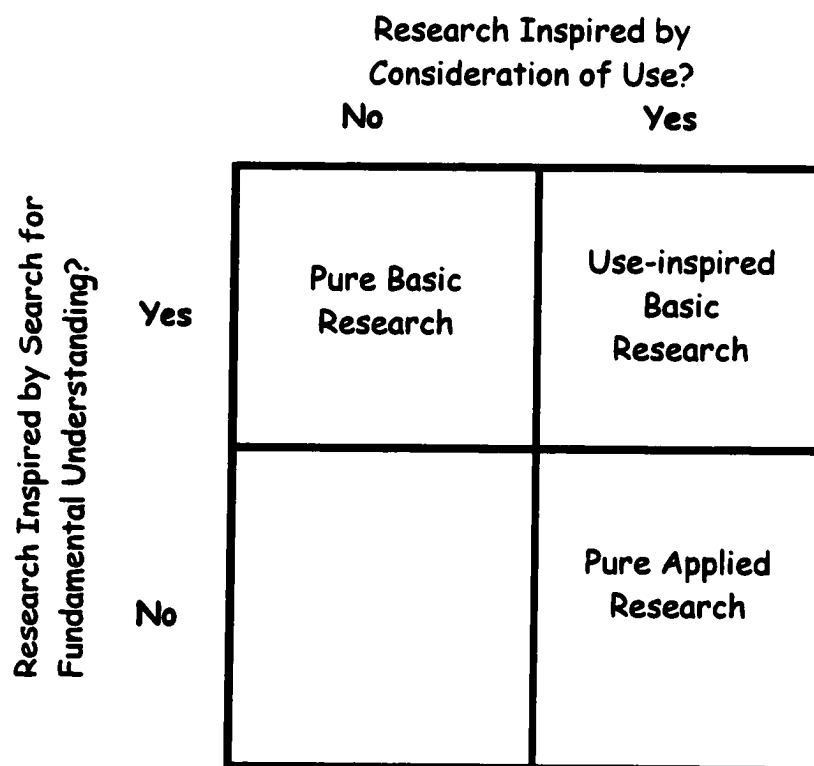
Research Inspired by Consideration of Use?

| | No | Yes |
|---|---|---|
| Yes | Pure Basic Research | Use-inspired Basic Research |
| No | | Pure Applied Research |

Research Inspired by Search for Fundamental Understanding?